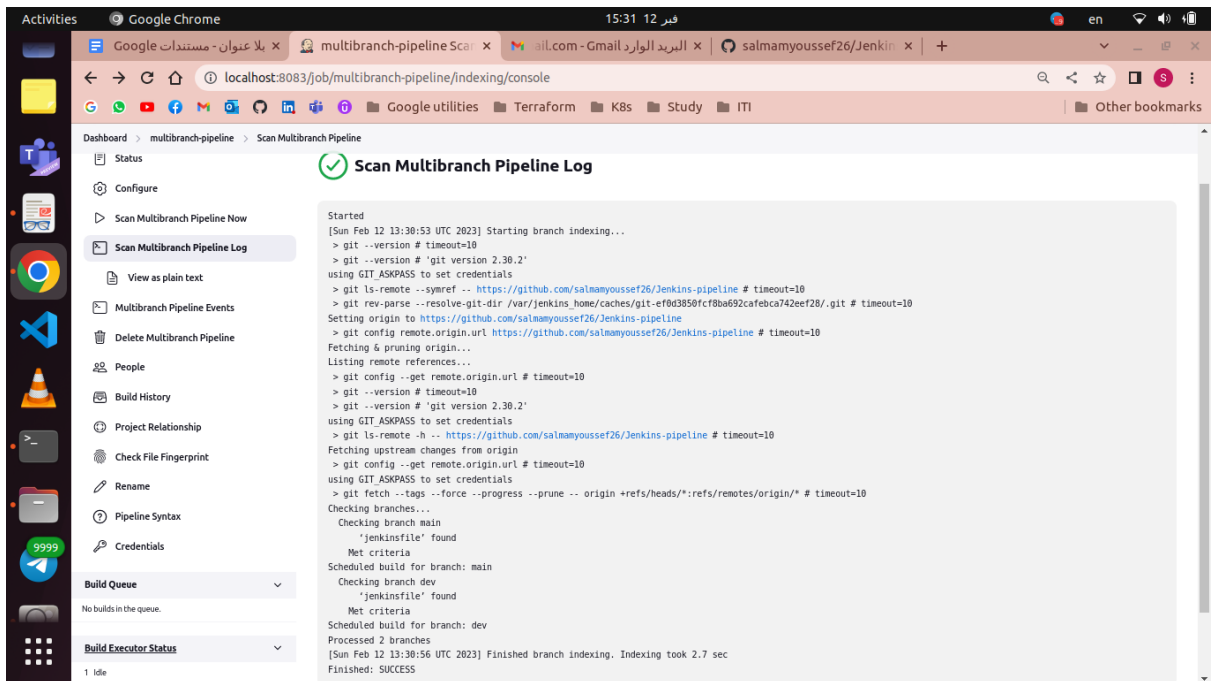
Activities Google Chrome 15:31 فبر 12 en

بلا عنوان - مستندات Google × multibranch-pipeline Scar × ail.com - Gmail البريد الوارد × salmamyoussef26/Jenkin × +

localhost:8083/job/multibranch-pipeline/indexing/console

Google utilities Terraform K8s Study ITI Other bookmarks

Dashboard > multibranch-pipeline > Scan Multibranch Pipeline

Status
Configure
Scan Multibranch Pipeline Now
Scan Multibranch Pipeline Log
View as plain text
Multibranch Pipeline Events
Delete Multibranch Pipeline
People
Build History
Project Relationship
Check File Fingerprint
Rename
Pipeline Syntax
Credentials

Build Queue
No builds in the queue.

Build Executor Status
1 Idle

9999

Scan Multibranch Pipeline Log

Started
[Sun Feb 12 13:30:53 UTC 2023] Starting branch indexing...
 > git --version # timeout=10
 > git --version # 'git version 2.30.2'
using GIT_ASKPASS to set credentials
 > git ls-remote --symref -- https://github.com/salmamyoussef26/Jenkins-pipeline # timeout=10
 > git rev-parse --resolve-git-dir /var/jenkins_home/caches/git-ef0d3850fcf8ba692cafebca742eef28/.git # timeout=10
Setting origin to https://github.com/salmamyoussef26/Jenkins-pipeline
 > git config remote.origin.url https://github.com/salmamyoussef26/Jenkins-pipeline # timeout=10
Fetching & pruning origin...
Listing remote references...
 > git config --get remote.origin.url # timeout=10
 > git --version # timeout=10
 > git --version # 'git version 2.30.2'
using GIT_ASKPASS to set credentials
 > git ls-remote -h -- https://github.com/salmamyoussef26/Jenkins-pipeline # timeout=10
Fetching upstream changes from origin
 > git config --get remote.origin.url # timeout=10
using GIT_ASKPASS to set credentials
 > git fetch --tags --force --progress --prune -- origin +refs/heads/*:refs/remotes/origin/* # timeout=10
Checking branches...
  Checking branch main
      'jenkinsfile' found
    Met criteria
Scheduled build for branch: main
  Checking branch dev
      'jenkinsfile' found
    Met criteria
Scheduled build for branch: dev
Processed 2 branches
[Sun Feb 12 13:30:56 UTC 2023] Finished branch indexing. Indexing took 2.7 sec
Finished: SUCCESS